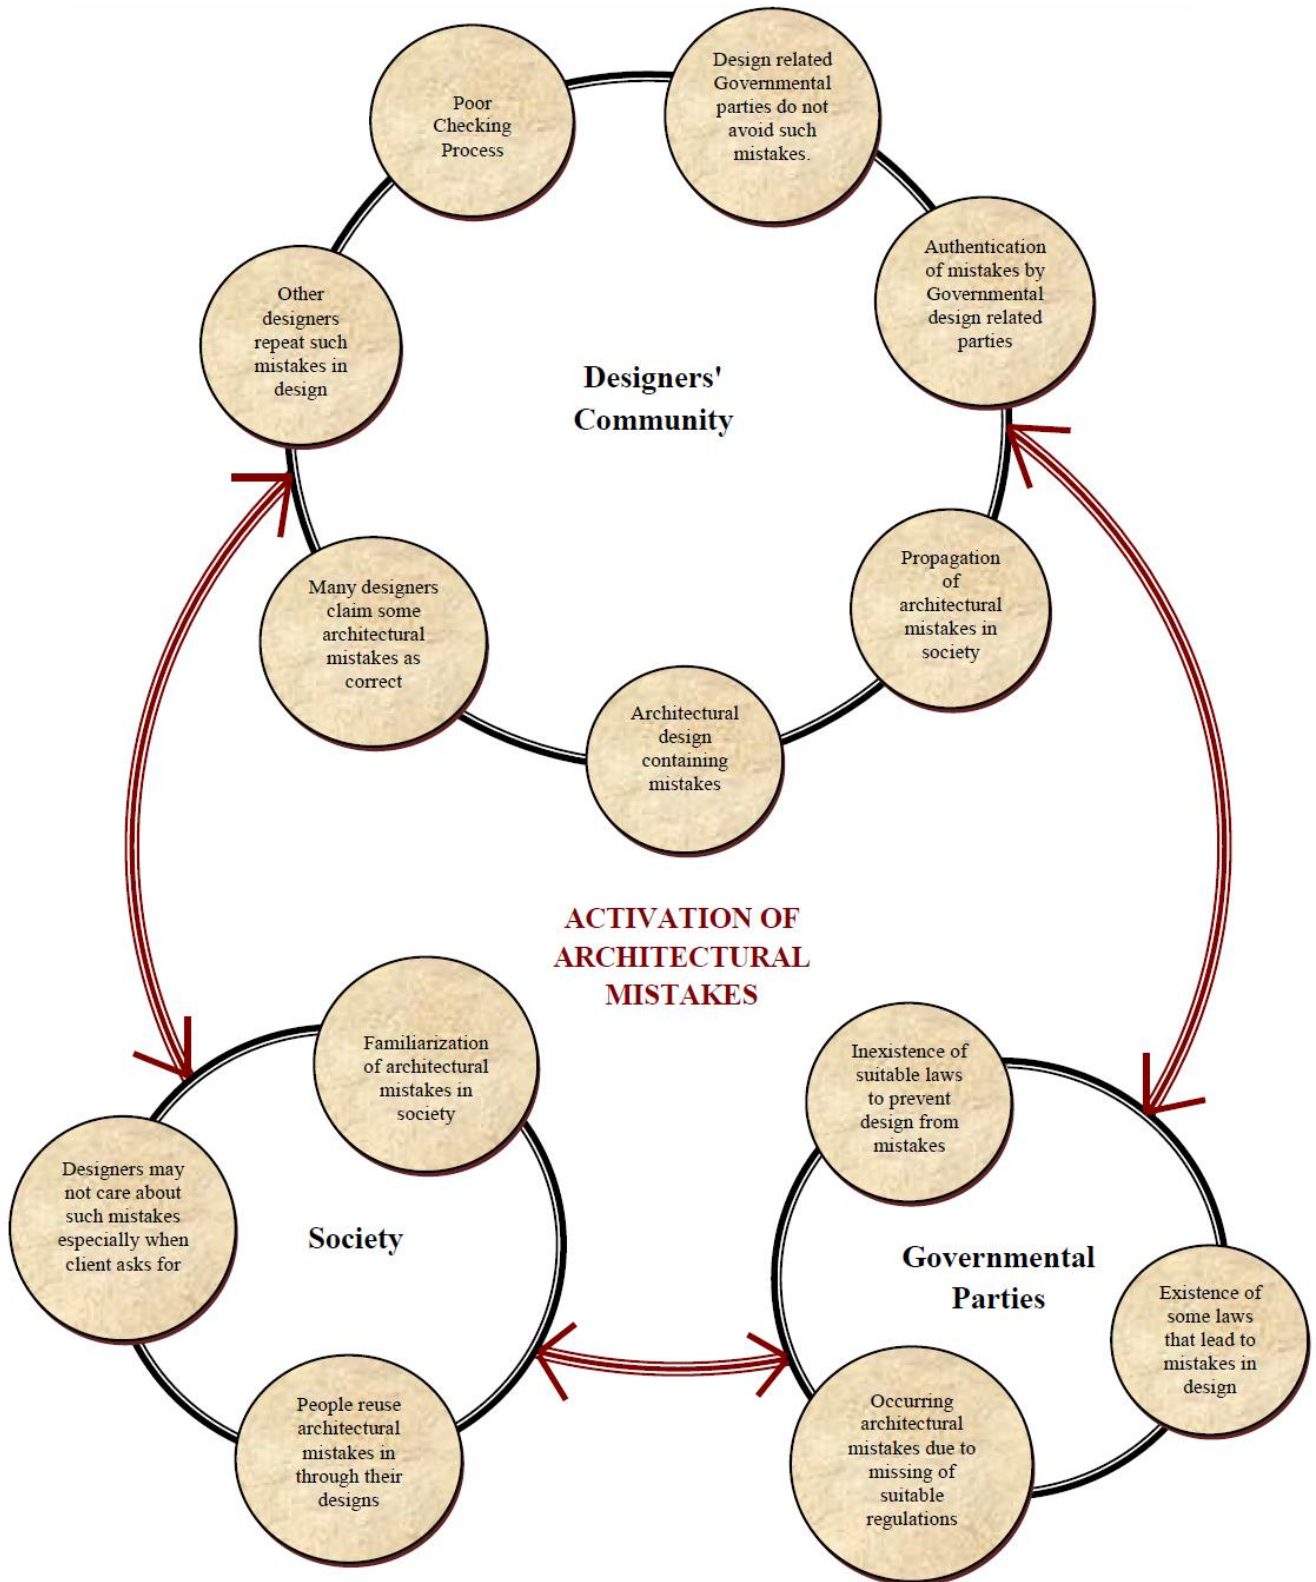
Poor Checking Process

Design related Governmental parties do not avoid such mistakes.

Other designers repeat such mistakes in design

Authentication of mistakes by Governmental design related parties

Designers' Community

Many designers claim some architectural mistakes as correct

Propagation of architectural mistakes in society

Architectural design containing mistakes

ACTIVATION OF ARCHITECTURAL MISTAKES

Familiarization of architectural mistakes in society

Inexistence of suitable laws to prevent design from mistakes

Designers may not care about such mistakes especially when client asks for

Society

Governmental Parties

Existence of some laws that lead to mistakes in design

People reuse architectural mistakes in through their designs

Occurring architectural mistakes due to missing of suitable regulations